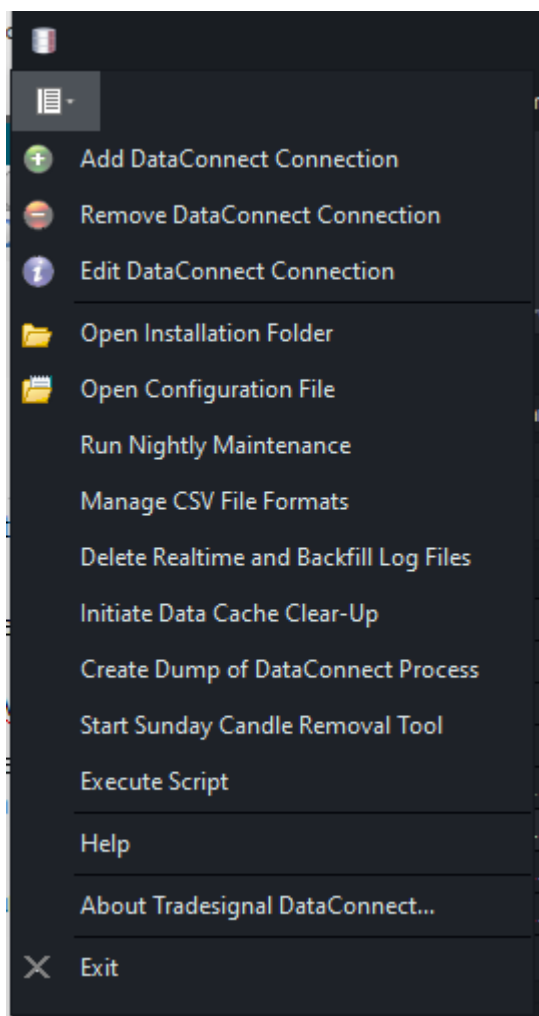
Add DataConnect Connection
Remove DataConnect Connection
Edit DataConnect Connection
Open Installation Folder
Open Configuration File
Run Nightly Maintenance
Manage CSV File Formats
Delete Realtime and Backfill Log Files
Initiate Data Cache Clear-Up
Create Dump of DataConnect Process
Start Sunday Candle Removal Tool
Execute Script
Help
About Tradesignal DataConnect...
Exit